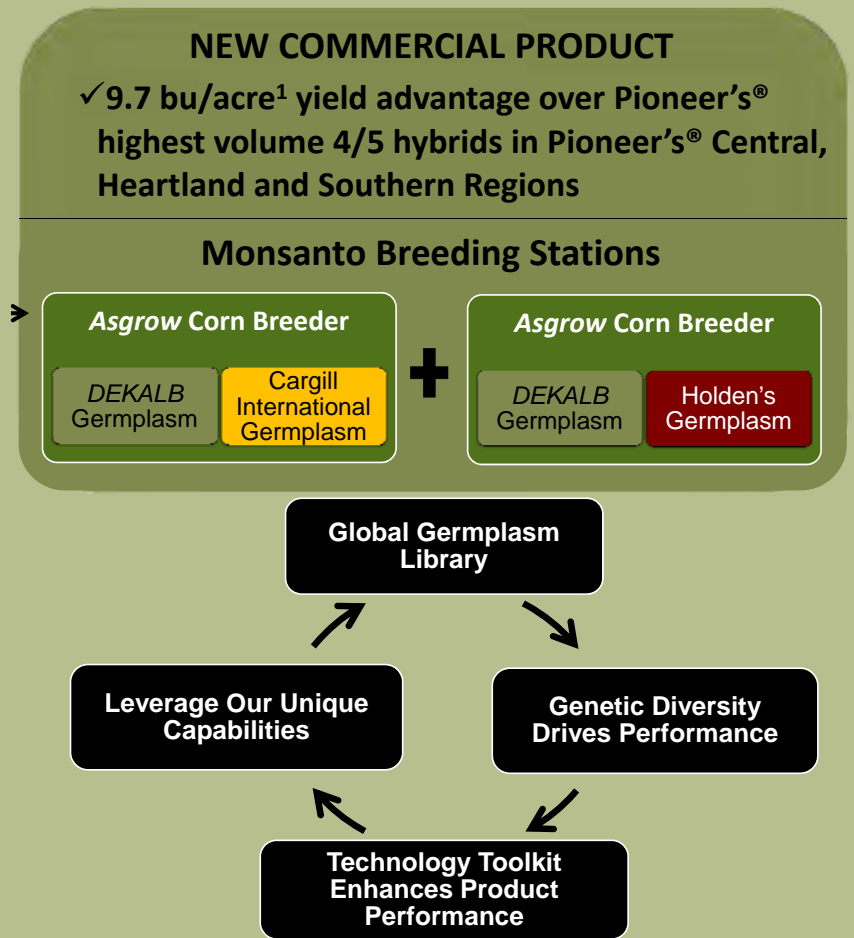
NEW COMMERCIAL PRODUCT

✓9.7 bu/acre$^1$ yield advantage over Pioneer's® highest volume 4/5 hybrids in Pioneer's® Central, Heartland and Southern Regions

Monsanto Breeding Stations

*Asgrow* Corn Breeder

*DEKALB* Germplasm

Cargill International Germplasm

+

*Asgrow* Corn Breeder

*DEKALB* Germplasm

Holden's Germplasm

Global Germplasm Library

Genetic Diversity Drives Performance

Technology Toolkit Enhances Product Performance

Leverage Our Unique Capabilities